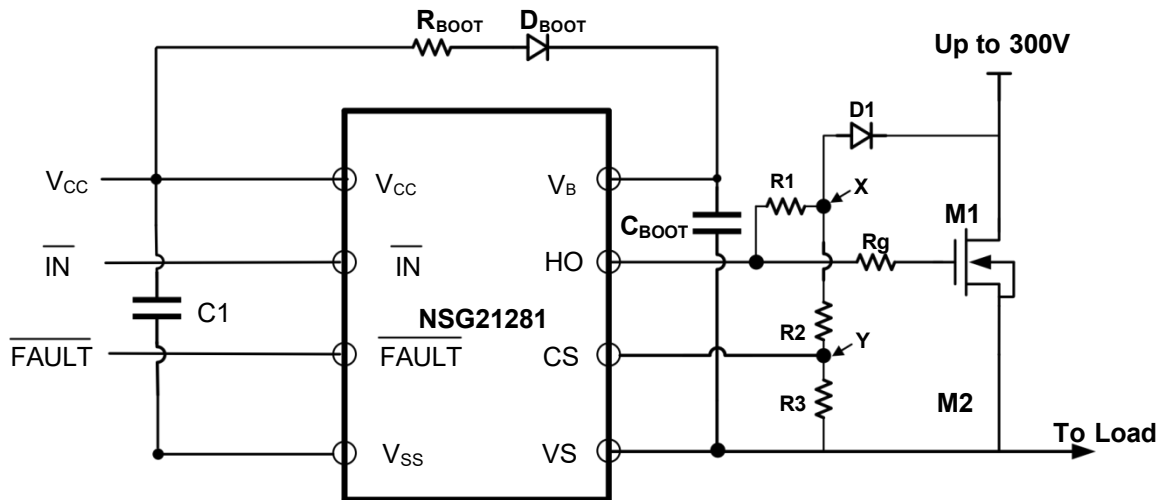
$R_{BOOT}$ $D_{BOOT}$

Up to 300V

D1

$V_{CC}$ $V_{CC}$ $V_B$

R1 X

M1

$C_{BOOT}$

$\overline{IN}$ $\overline{IN}$ HO Rg

C1

NSG21281

R2 Y

$\overline{FAULT}$ $\overline{FAULT}$ CS

R3

M2

$V_{SS}$ VS

To Load